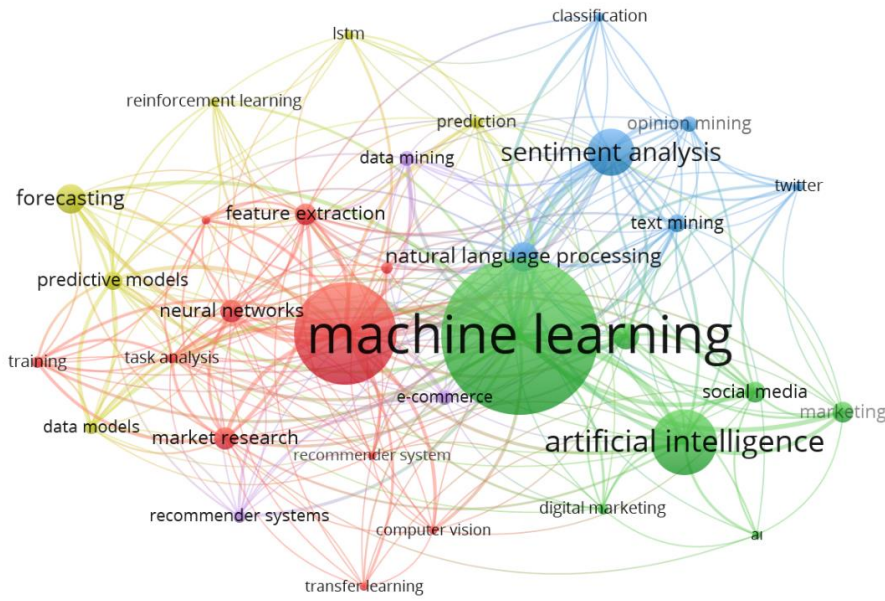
classification
lstm
reinforcement learning
prediction
opinion mining
data mining
sentiment analysis
twitter
forecasting
feature extraction
text mining
natural language processing
predictive models
neural networks
machine learning
training
task analysis
social media
e-commerce
marketing
data models
market research
artificial intelligence
recommender system
recommender systems
digital marketing
computer vision
ar
transfer learning